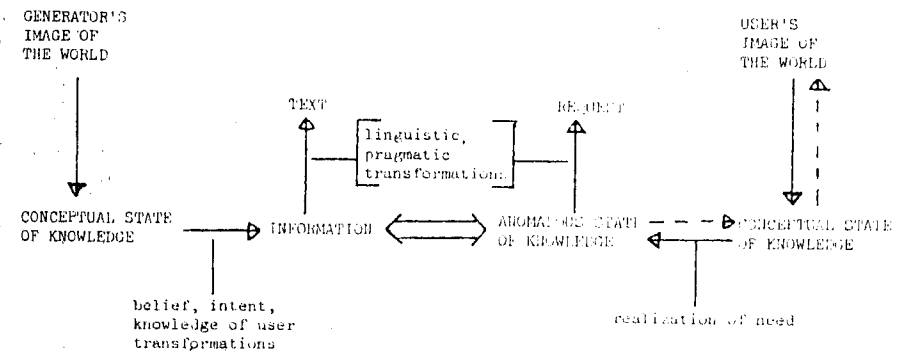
GENERATOR'S IMAGE OF THE WORLD

USER'S IMAGE OF THE WORLD

TEXT

linguistic, pragmatic transformations

REQUEST

CONCEPTUAL STATE OF KNOWLEDGE

INFORMATION

ANOMALOUS STATE OF KNOWLEDGE

CONCEPTUAL STATE OF KNOWLEDGE

belief, intent, knowledge of user transformations

realization of need